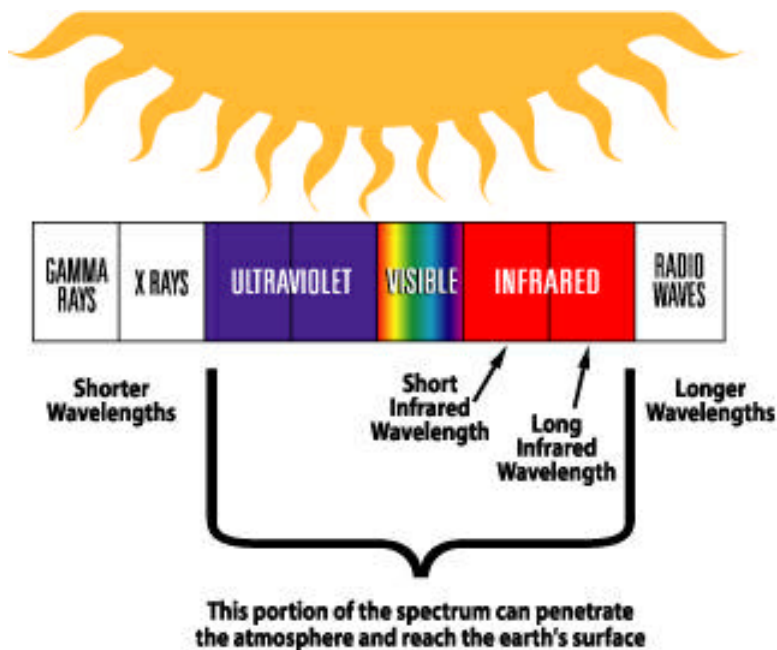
GAMMA RAYS

X RAYS

ULTRAVIOLET

VISIBLE

INFRARED

RADIO WAVES

Shorter Wavelengths

Short Infrared Wavelength

Long Infrared Wavelength

Longer Wavelengths

This portion of the spectrum can penetrate the atmosphere and reach the earth's surface